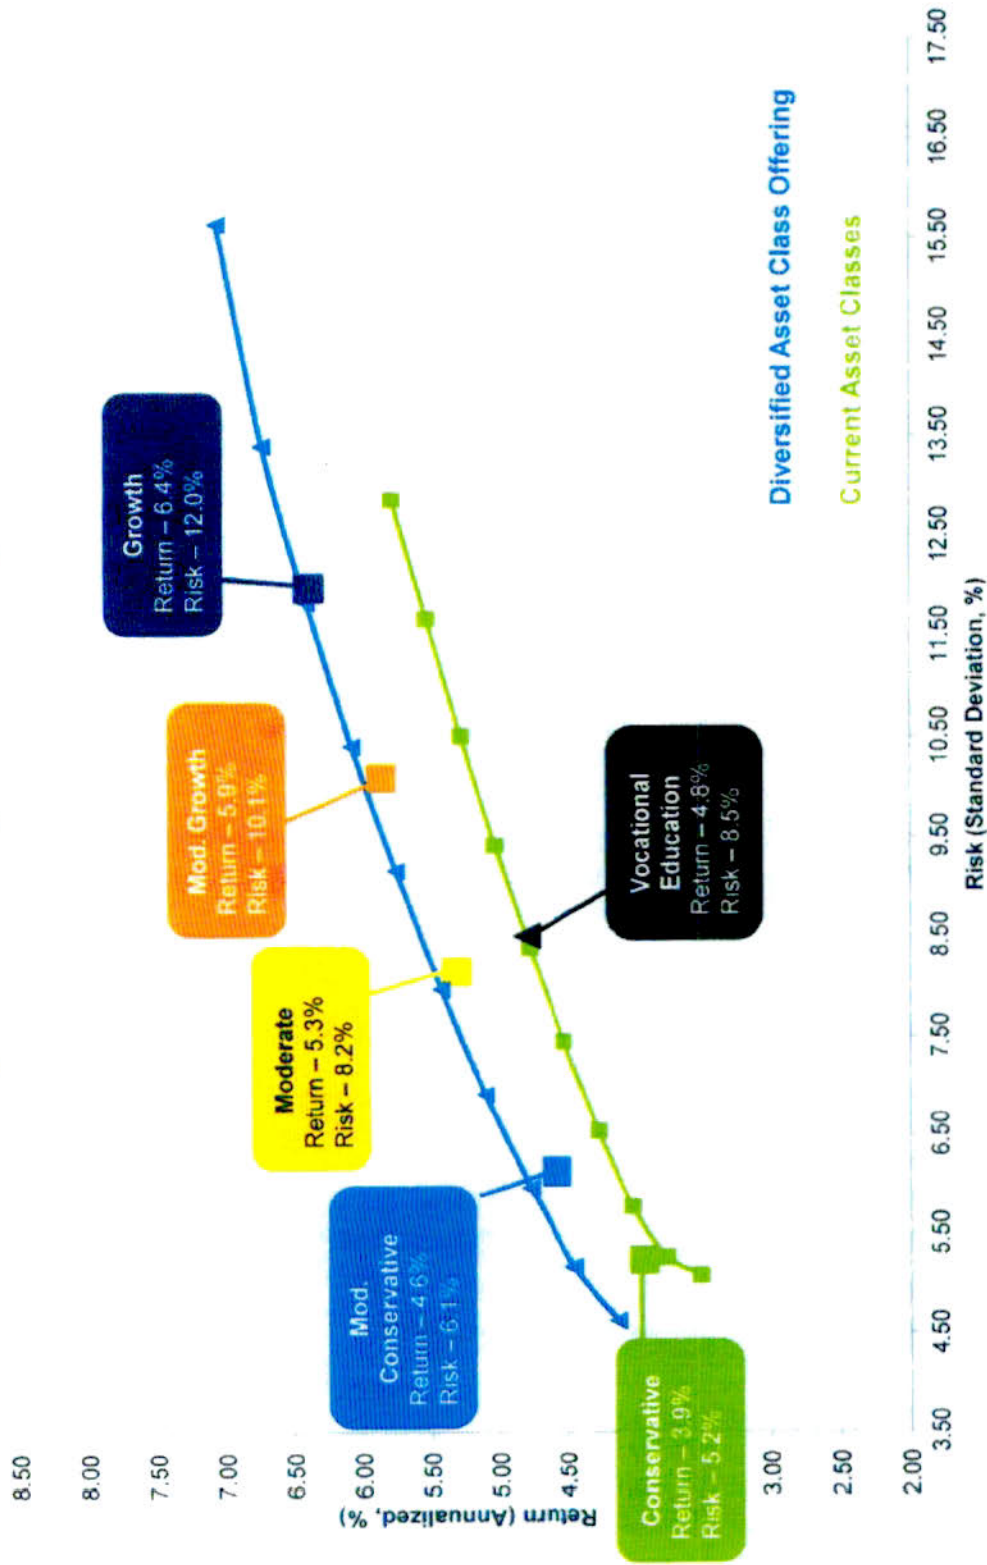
Growth
Return – 6.4%
Risk – 12.0%

Mod. Growth
Return – 5.9%
Risk – 10.1%

Moderate
Return – 5.3%
Risk – 8.2%

Mod. Conservative
Return – 4.6%
Risk – 6.1%

Conservative
Return – 3.9%
Risk – 5.2%

Vocational Education
Return – 4.8%
Risk – 8.5%

Diversified Asset Class Offering

Current Asset Classes

Return (Annualized, %)

8.50
8.00
7.50
7.00
6.50
6.00
5.50
5.00
4.50
3.00
2.50
2.00

Risk (Standard Deviation, %)

3.50
4.50
5.50
6.50
7.50
8.50
9.50
10.50
11.50
12.50
13.50
14.50
15.50
16.50
17.50